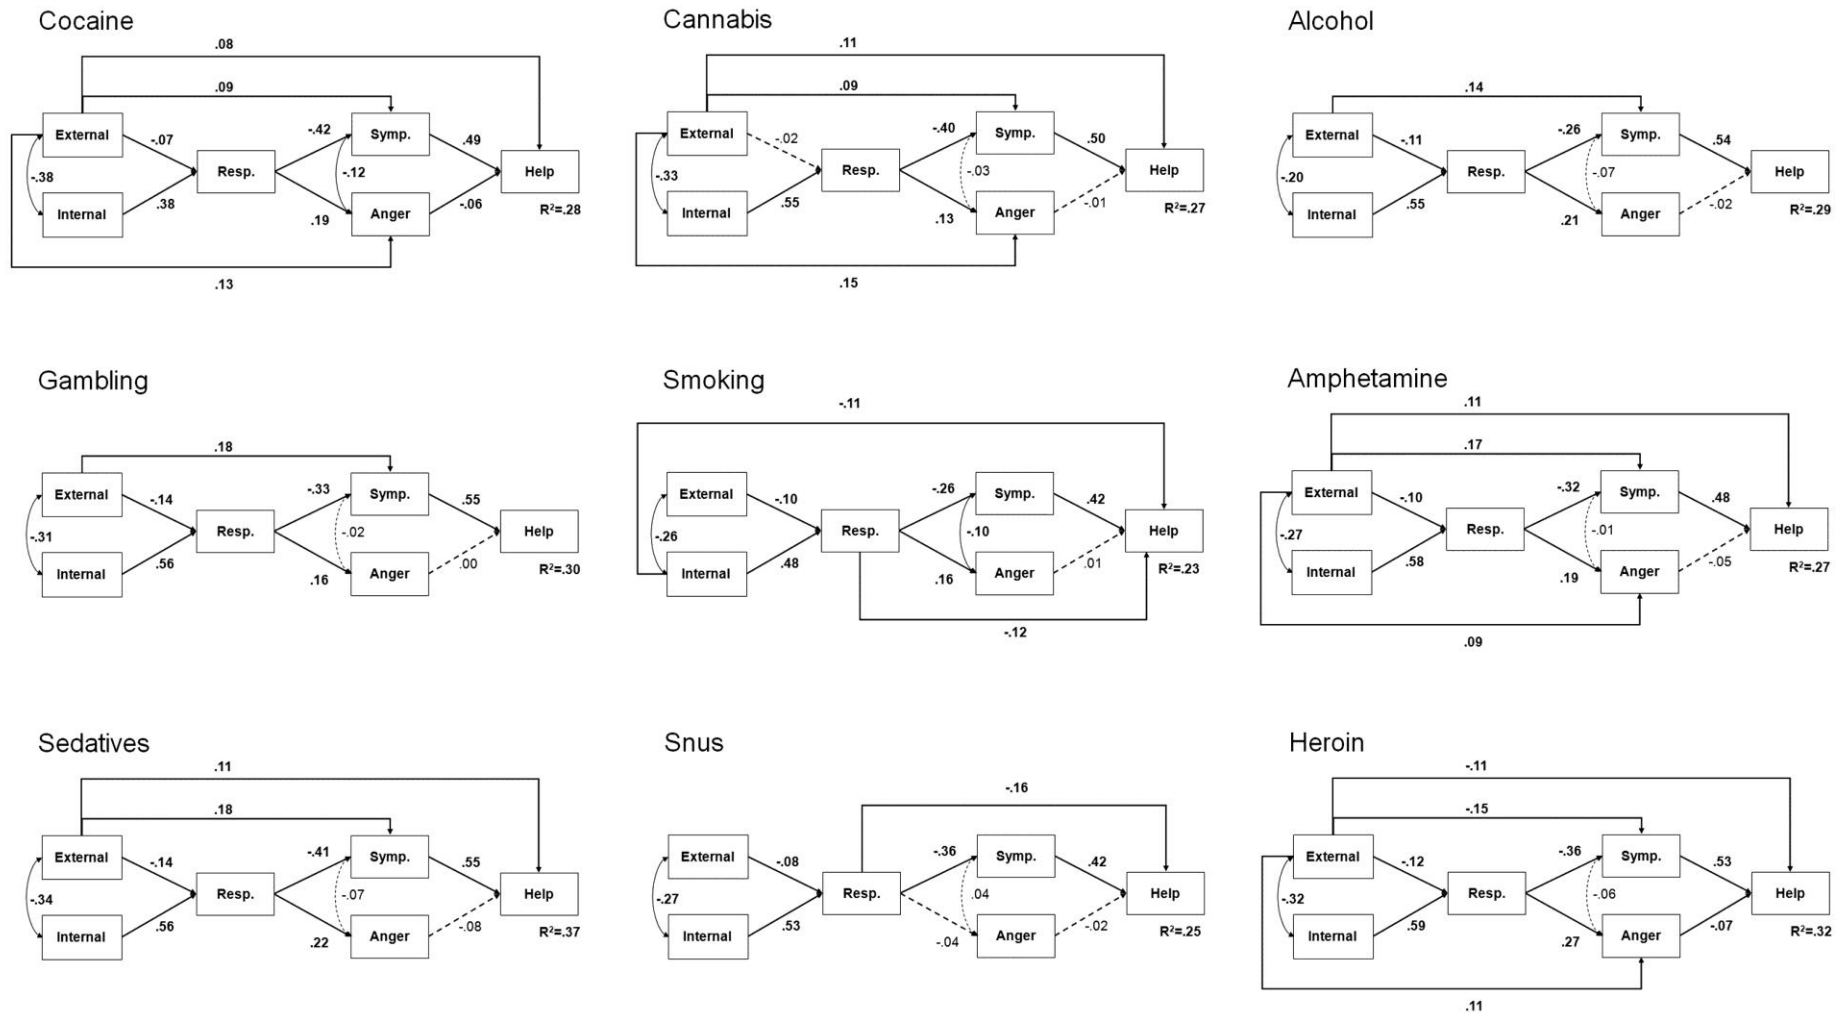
Cocaine
.08
.09
External
-.07
Resp.
-.42
Symp.
.49
Help
-.38
-.12
Internal
.38
.19
Anger
-.06
R²=.28
.13

Cannabis
.11
.09
External
-.02
Resp.
-.40
Symp.
.50
Help
-.33
-.03
Internal
.55
.13
Anger
-.01
R²=.27
.15

Alcohol
.14
External
-.11
Resp.
-.26
Symp.
.54
Help
-.20
-.07
Internal
.55
.21
Anger
-.02
R²=.29

Gambling
.18
External
-.14
Resp.
-.33
Symp.
.55
Help
-.31
-.02
Internal
.56
.16
Anger
.00
R²=.30

Smoking
-.11
External
-.10
Resp.
-.26
Symp.
.42
Help
-.26
-.10
Internal
.48
.16
Anger
.01
R²=.23
-.12

Amphetamine
.11
.17
External
-.10
Resp.
-.32
Symp.
.48
Help
-.27
-.01
Internal
.58
.19
Anger
-.05
R²=.27
.09

Sedatives
.11
.18
External
-.14
Resp.
-.41
Symp.
.55
Help
-.34
-.07
Internal
.56
.22
Anger
-.08
R²=.37

Snus
-.16
External
-.08
Resp.
-.36
Symp.
.42
Help
-.27
.04
Internal
.53
-.04
Anger
-.02
R²=.25

Heroin
-.11
-.15
External
-.12
Resp.
-.36
Symp.
.53
Help
-.32
-.06
Internal
.59
.27
Anger
-.07
R²=.32
.11